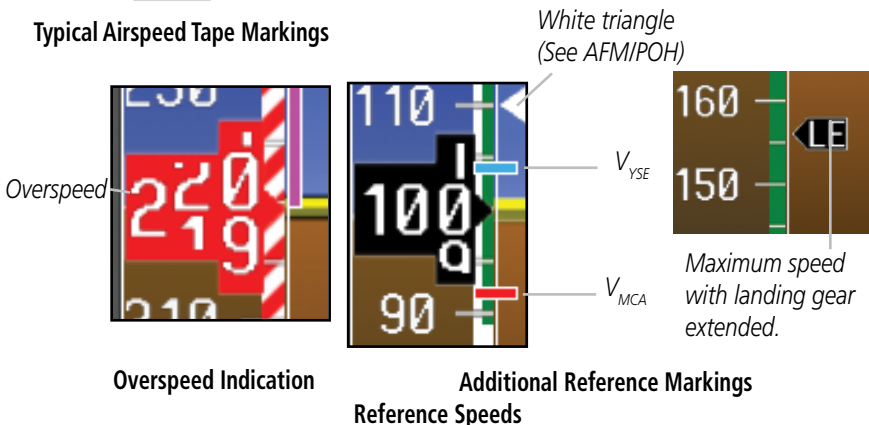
Typical Airspeed Tape Markings

White triangle (See AFM/POH)

230

Overspeed

220

219

210

110

100

90

$V_{YSE}$

$V_{MCA}$

160

LE

150

Maximum speed with landing gear extended.

Overspeed Indication

Additional Reference Markings

Reference Speeds